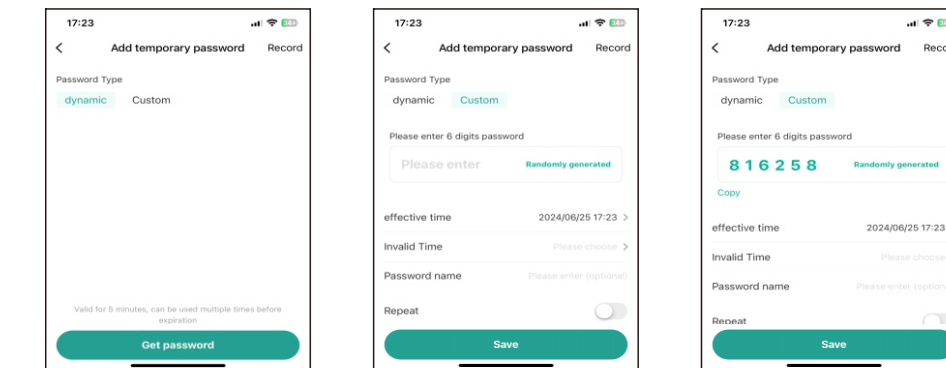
17:23

Add temporary password

Record

Password Type

dynamic

Custom

Valid for 5 minutes, can be used multiple times before expiration

Get password

17:23

Add temporary password

Record

Password Type

dynamic

Custom

Please enter 6 digits password

Please enter

Randomly generated

effective time

2024/06/25 17:23

Invalid Time

Please choose

Password name

Please enter (optional)

Repeat

Save

17:23

Add temporary password

Reco

Password Type

dynamic

Custom

Please enter 6 digits password

816258

Randomly generated

Copy

effective time

2024/06/25 17:23

Invalid Time

Please choose

Password name

Please enter (option

Repeat

Save